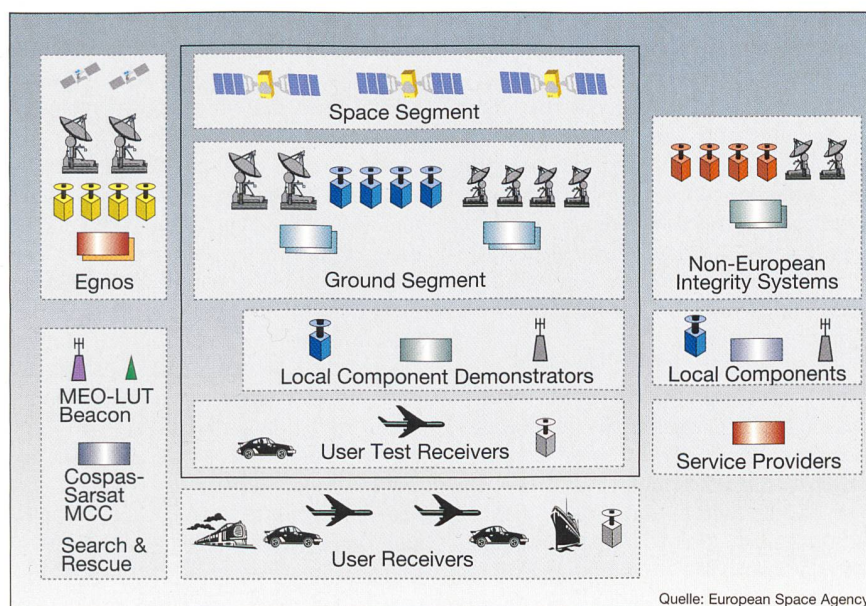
Egnos

Space Segment

Ground Segment

Local Component Demonstrators

User Test Receivers

User Receivers

Non-European Integrity Systems

Local Components

Service Providers

MEO-LUT Beacon

Cospas-Sarsat MCC

Search & Rescue

Quelle: European Space Agency